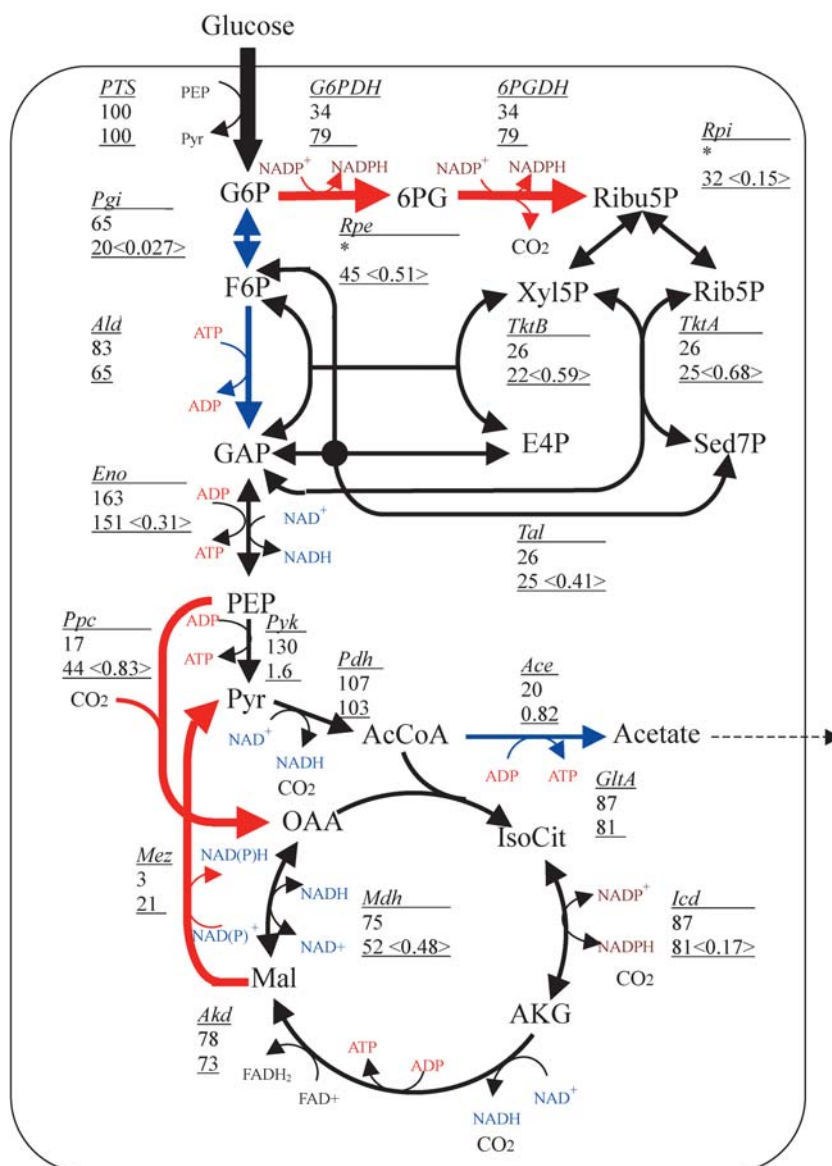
Glucose

PTS
100
100
PEP
Pyr

G6PDH
34
79

6PGDH
34
79

Rpi
*
32 <0.15>

NADP$^+$ NADPH
NADP$^+$ NADPH

G6P 6PG Ribu5P

Pgi
65
20<0.027>

Rpe
*
45 <0.51>

CO$_2$

F6P Xyl5P Rib5P

Ald
83
65

ATP
ADP

TktB
26
22<0.59>

TktA
26
25<0.68>

GAP E4P Sed7P

Eno
163
151 <0.31>

ADP
ATP
NAD$^+$
NADH

Tal
26
25 <0.41>

PEP

Ppc
17
44 <0.83>

ADP
ATP

Pyk
130
1.6

CO$_2$

Pyr

Pdh
107
103

Ace
20
0.82

NAD$^+$
NADH
CO$_2$

AcCoA Acetate

ADP ATP

GltA
87
81

OAA IsoCit

Mez
3
21

NAD(P)H
NADH
NAD(P)$^+$
NAD+

Mdh
75
52 <0.48>

NADP$^+$
NADPH
CO$_2$

Icd
87
81<0.17>

Mal AKG

Akd
78
73

ATP ADP
FADH$_2$
FAD+
NADH NAD$^+$
CO$_2$